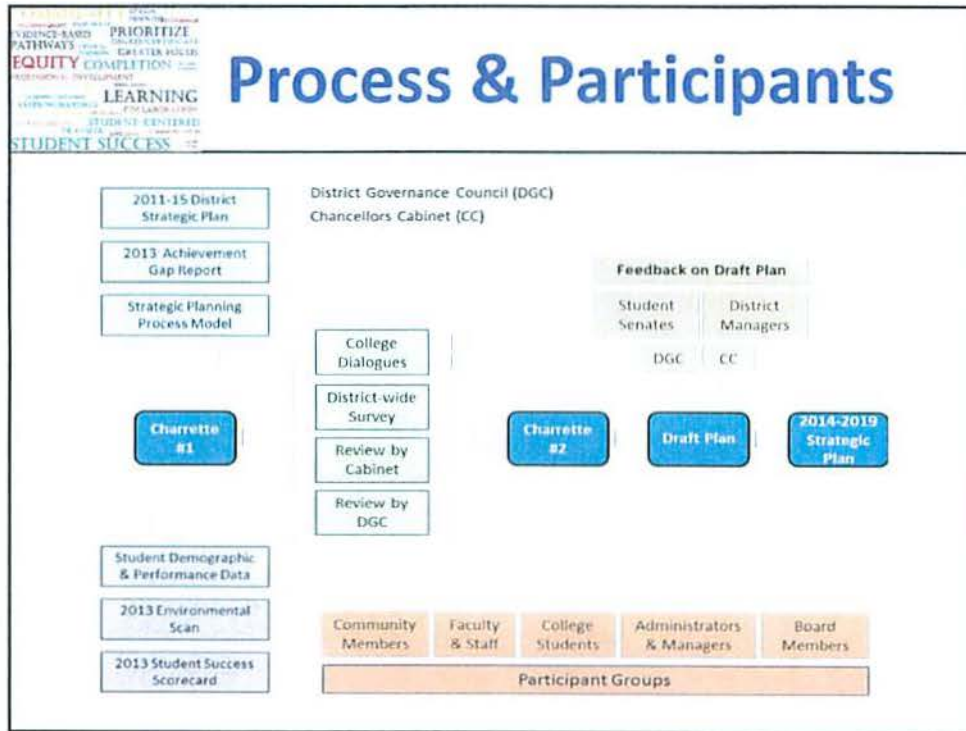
EVIDENCE-BASED PRIORITIZE
PATHWAYS GREATER FOCUS
EQUITY COMPLETION
LEARNING
STUDENT-CENTERED
STUDENT SUCCESS

Process & Participants

2011-15 District Strategic Plan

2013 Achievement Gap Report

Strategic Planning Process Model

District Governance Council (DGC)
Chancellors Cabinet (CC)

Charrette #1

College Dialogues

District-wide Survey

Review by Cabinet

Review by DGC

Feedback on Draft Plan

Student Senates

District Managers

DGC

CC

Charrette #2

Draft Plan

2014-2019 Strategic Plan

Student Demographic & Performance Data

2013 Environmental Scan

2013 Student Success Scorecard

Community Members

Faculty & Staff

College Students

Administrators & Managers

Board Members

Participant Groups